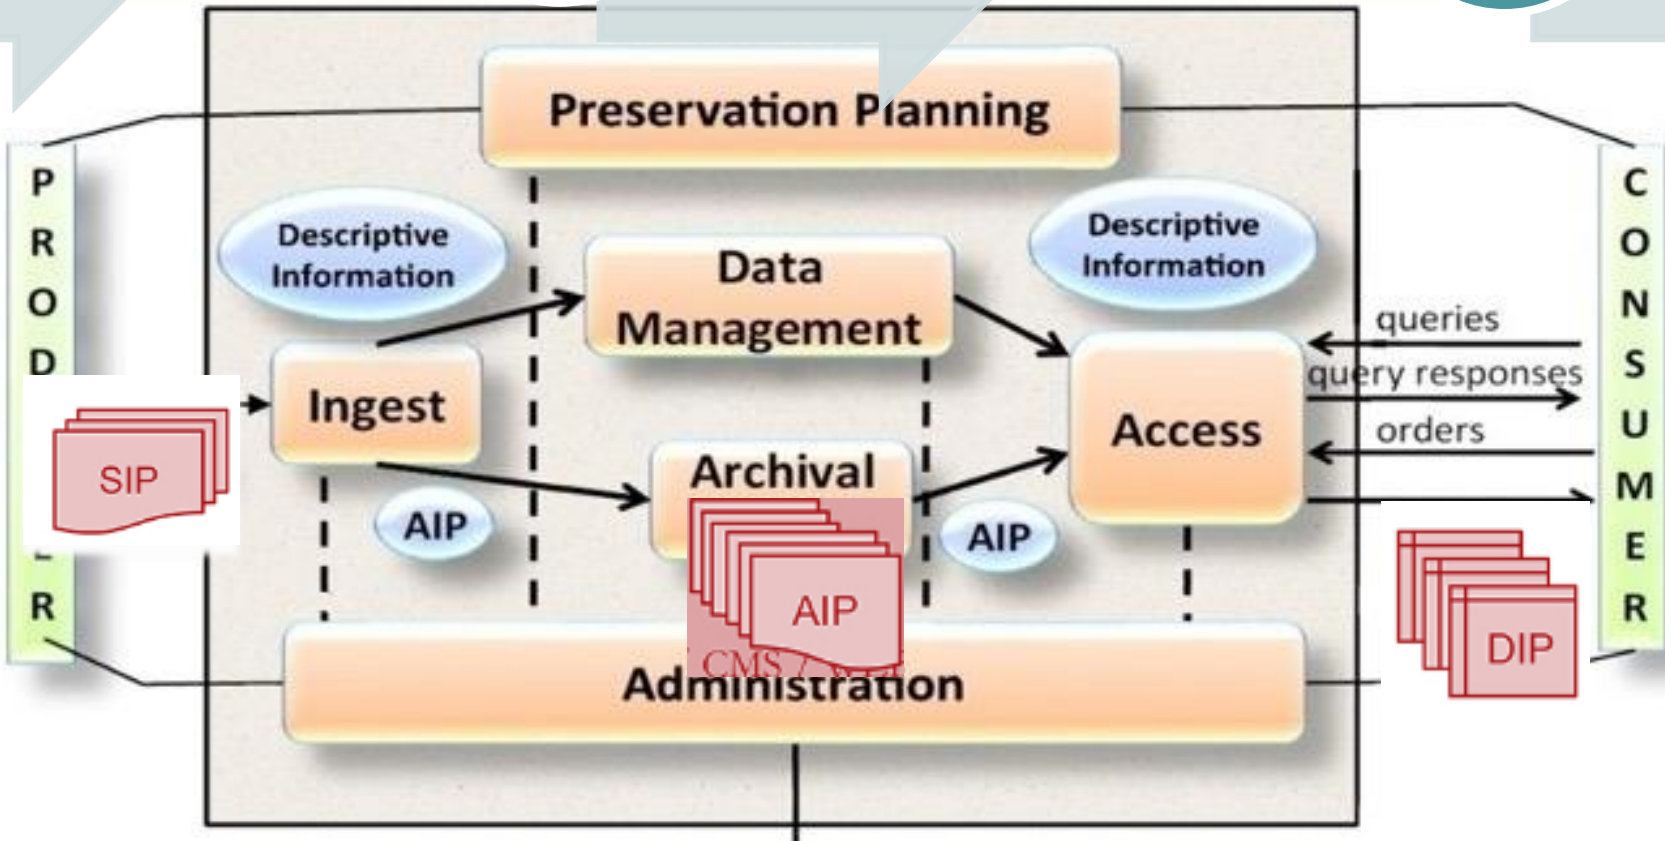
Preservation Planning

P
R
O
D
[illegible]
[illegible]
R

Descriptive Information

Data Management

Descriptive Information

Ingest

SIP

Archival

AIP

AIP

AIP

Access

queries

query responses

orders

C
O
N
S
U
M
E
R

DIP

CMS / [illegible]

Administration